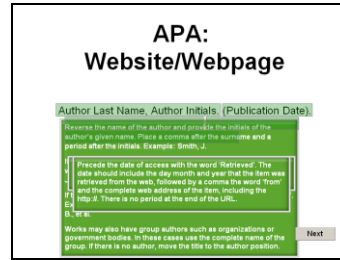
APA:
Website/Webpage

Author Last Name, Author Initials. (Publication Date).

Reverse the name of the author and provide the initials of the author's given name. Place a comma after the surname and a period after the initials. Example: Smith, J.

Precede the date of access with the word 'Retrieved'. The date should include the day month and year that the item was retrieved from the web, followed by a comma the word 'from' and the complete web address of the item, including the http://. There is no period at the end of the URL.

If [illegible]
Ex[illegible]
B., et al.

Works may also have group authors such as organizations or government bodies. In these cases use the complete name of the group. If there is no author, move the title to the author position.

Next